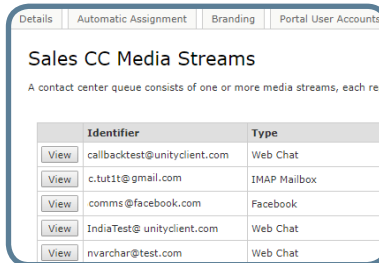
Details | Automatic Assignment | Branding | Portal User Accounts

Sales CC Media Streams

A contact center queue consists of one or more media streams, each re

| | Identifier | Type |
|---|---|---|
| View | callbacktest@unityclient.com | Web Chat |
| View | c.tut1t@gmail.com | IMAP Mailbox |
| View | comms@facebook.com | Facebook |
| View | IndiaTest@ unityclient.com | Web Chat |
| View | nvarchar@test.com | Web Chat |